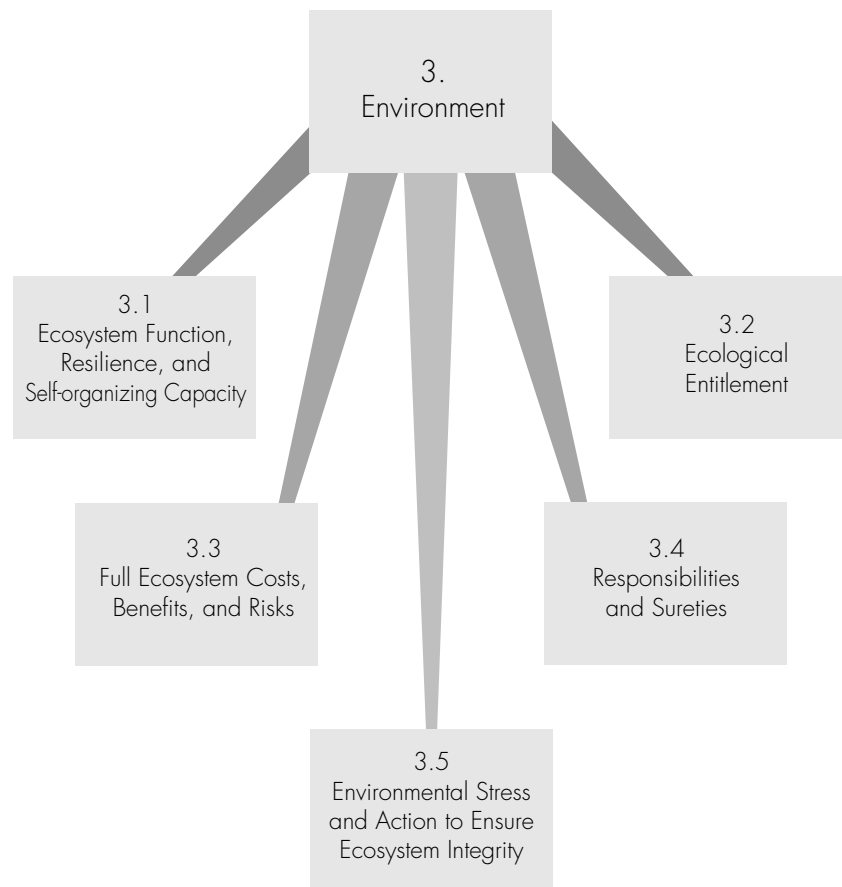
3.
Environment

3.1
Ecosystem Function, Resilience, and Self-organizing Capacity

3.2
Ecological Entitlement

3.3
Full Ecosystem Costs, Benefits, and Risks

3.4
Responsibilities and Sureties

3.5
Environmental Stress and Action to Ensure Ecosystem Integrity